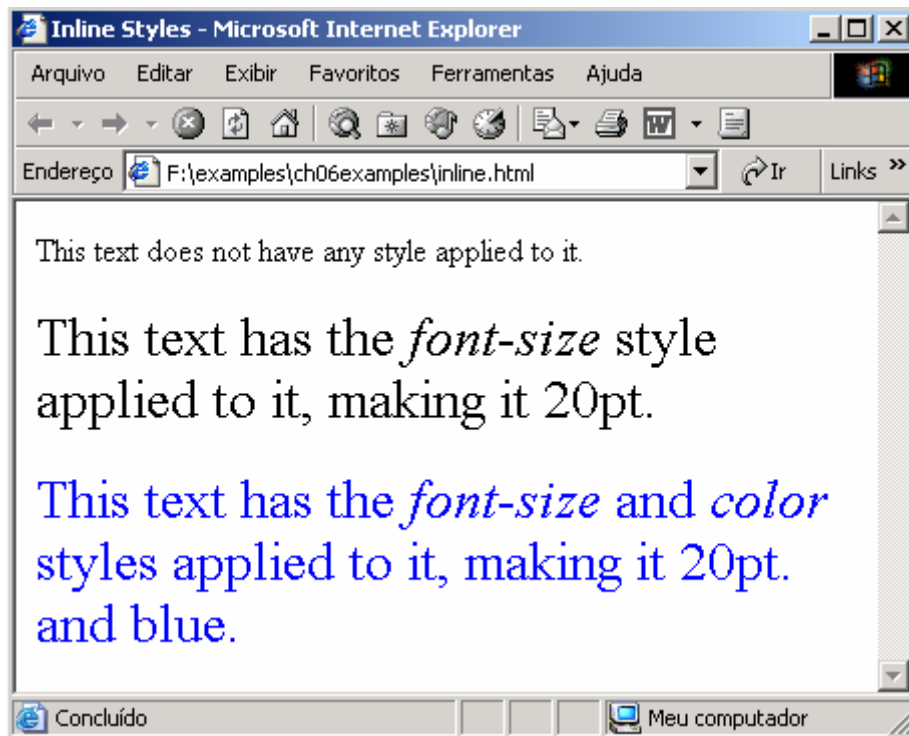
Inline Styles - Microsoft Internet Explorer

Arquivo Editar Exibir Favoritos Ferramentas Ajuda

Endereço F:\examples\ch06examples\inline.html Ir Links »

This text does not have any style applied to it.

This text has the *font-size* style applied to it, making it 20pt.

This text has the *font-size* and *color* styles applied to it, making it 20pt. and blue.

Concluído Meu computador